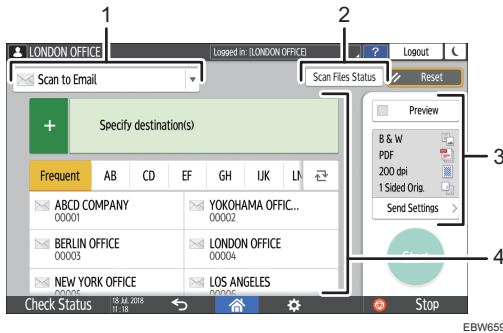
1

2

3

4

LONDON OFFICE

Logged in: [LONDON OFFICE]

?

Logout

Scan to Email

Scan Files Status

Reset

Specify destination(s)

Preview

B & W

PDF

200 dpi

1 Sided Orig.

Send Settings

Frequent

AB

CD

EF

GH

IJK

LN

ABCD COMPANY
00001

YOKOHAMA OFFIC...
00002

BERLIN OFFICE
00003

LONDON OFFICE
00004

NEW YORK OFFICE
00005

LOS ANGELES
00006

Check Status

18 JUL 2018
11:18

Stop

EBW659